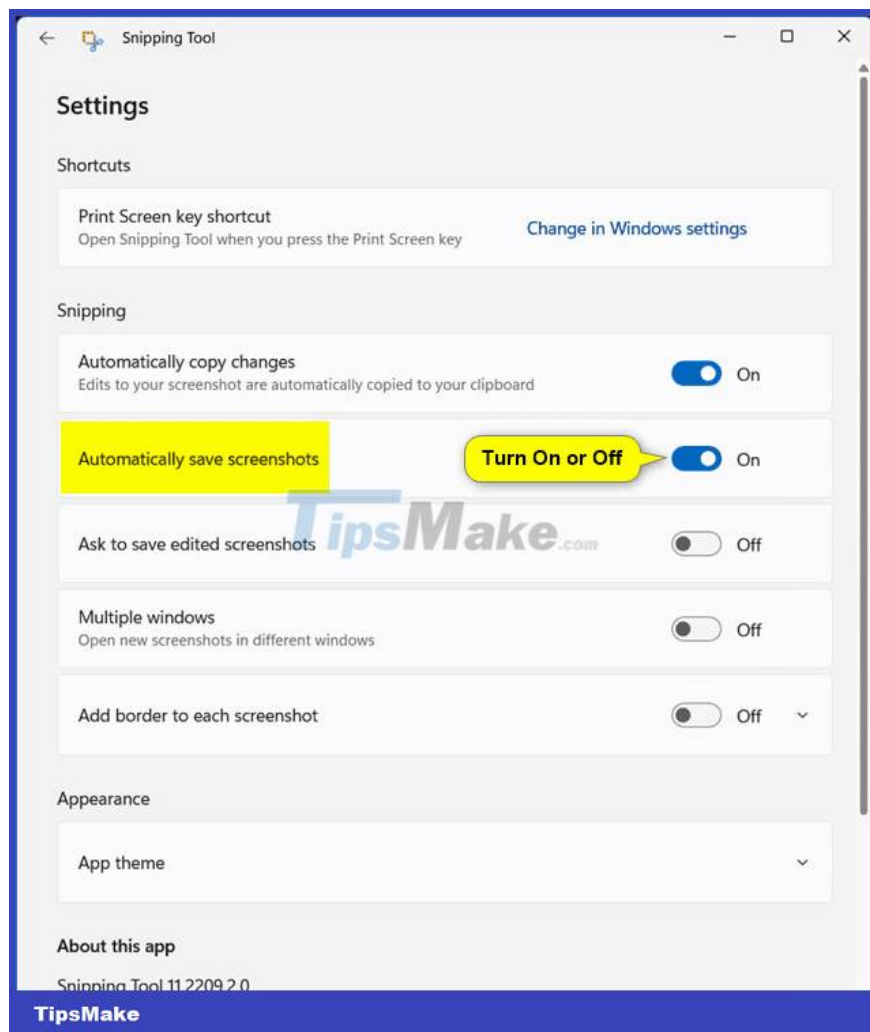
Snipping Tool

Settings

Shortcuts

Print Screen key shortcut
Open Snipping Tool when you press the Print Screen key

Change in Windows settings

Snipping

Automatically copy changes
Edits to your screenshot are automatically copied to your clipboard

On

Automatically save screenshots

Turn On or Off

On

TipsMake.com

Ask to save edited screenshots

Off

Multiple windows
Open new screenshots in different windows

Off

Add border to each screenshot

Off

Appearance

App theme

About this app

Snipping Tool 11.2209.2.0

TipsMake